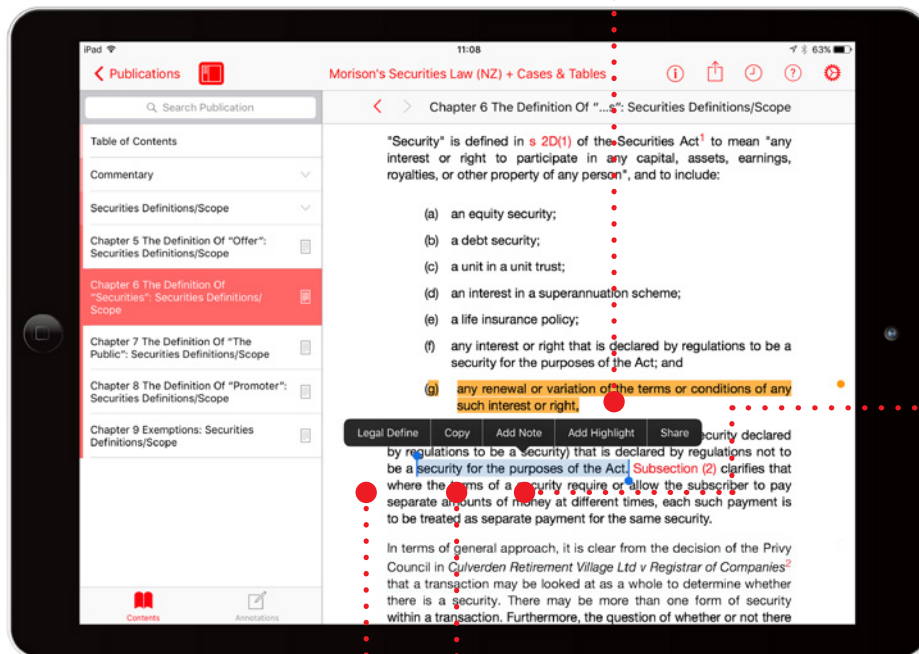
iPad 11:08 63%

Publications

Morison's Securities Law (NZ) + Cases & Tables

Search Publication

Chapter 6 The Definition Of "...s": Securities Definitions/Scope

Table of Contents

Commentary

Securities Definitions/Scope

Chapter 5 The Definition Of "Offer": Securities Definitions/Scope

Chapter 6 The Definition Of "Securities": Securities Definitions/ Scope

Chapter 7 The Definition Of "The Public": Securities Definitions/Scope

Chapter 8 The Definition Of "Promoter": Securities Definitions/Scope

Chapter 9 Exemptions: Securities Definitions/Scope

Contents

Annotations

"Security" is defined in s 2D(1) of the Securities Act$^1$ to mean "any interest or right to participate in any capital, assets, earnings, royalties, or other property of any person", and to include:

(a) an equity security;

(b) a debt security;

(c) a unit in a unit trust;

(d) an interest in a superannuation scheme;

(e) a life insurance policy;

(f) any interest or right that is declared by regulations to be a security for the purposes of the Act; and

(g) any renewal or variation of the terms or conditions of any such interest or right,

Legal Define Copy Add Note Add Highlight Share

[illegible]ecurity declared by regulations to be a security) that is declared by regulations not to be a security for the purposes of the Act. Subsection (2) clarifies that where the terms of a security require or allow the subscriber to pay separate amounts of money at different times, each such payment is to be treated as separate payment for the same security.

In terms of general approach, it is clear from the decision of the Privy Council in Culverden Retirement Village Ltd v Registrar of Companies$^2$ that a transaction may be looked at as a whole to determine whether there is a security. There may be more than one form of security within a transaction. Furthermore, the question of whether or not there